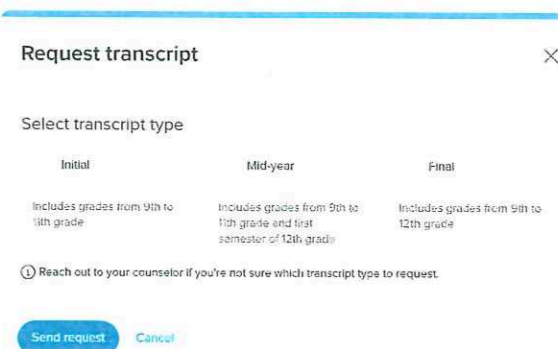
Request transcript

Select transcript type

| Initial | Mid-year | Final |
|---|---|---|
| Includes grades from 9th to 11th grade | Includes grades from 9th to 11th grade and first semester of 12th grade | Includes grades from 9th to 12th grade |

ⓘ Reach out to your counselor if you're not sure which transcript type to request.

Send request Cancel